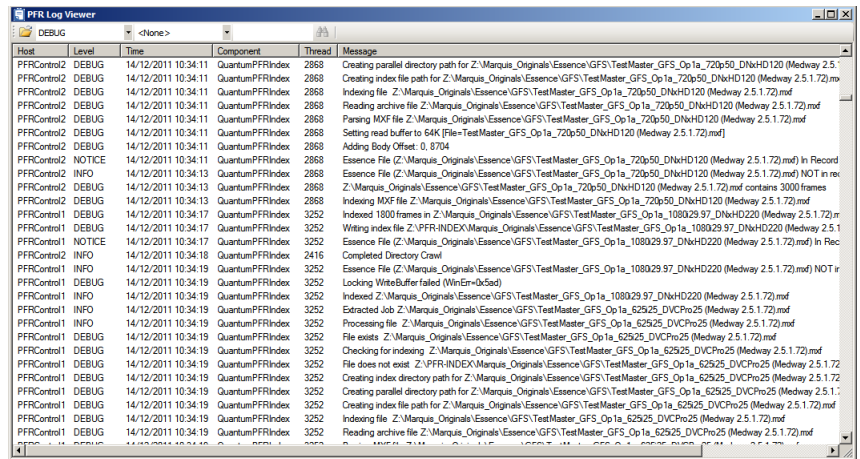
PFR Log Viewer

DEBUG <None>

| Host | Level | Time | Component | Thread | Message |
|---|---|---|---|---|---|
| PFRControl2 | DEBUG | 14/12/2011 10:34:11 | QuantumPFRIndex | 2868 | Creating parallel directory path for Z:\Marquis_Originals\Essence\GFS\TestMaster_GFS_Op1a_720p50_DNxHD120 (Medway 2.5.1.72).mxf |
| PFRControl2 | DEBUG | 14/12/2011 10:34:11 | QuantumPFRIndex | 2868 | Creating index file path for Z:\Marquis_Originals\Essence\GFS\TestMaster_GFS_Op1a_720p50_DNxHD120 (Medway 2.5.1.72).mx |
| PFRControl2 | DEBUG | 14/12/2011 10:34:11 | QuantumPFRIndex | 2868 | Indexing file Z:\Marquis_Originals\Essence\GFS\TestMaster_GFS_Op1a_720p50_DNxHD120 (Medway 2.5.1.72).mxf |
| PFRControl2 | DEBUG | 14/12/2011 10:34:11 | QuantumPFRIndex | 2868 | Reading archive file Z:\Marquis_Originals\Essence\GFS\TestMaster_GFS_Op1a_720p50_DNxHD120 (Medway 2.5.1.72).mxf |
| PFRControl2 | DEBUG | 14/12/2011 10:34:11 | QuantumPFRIndex | 2868 | Parsing MXF file Z:\Marquis_Originals\Essence\GFS\TestMaster_GFS_Op1a_720p50_DNxHD120 (Medway 2.5.1.72).mxf |
| PFRControl2 | DEBUG | 14/12/2011 10:34:11 | QuantumPFRIndex | 2868 | Setting read buffer to 64K [File=TestMaster_GFS_Op1a_720p50_DNxHD120 (Medway 2.5.1.72).mxf] |
| PFRControl2 | DEBUG | 14/12/2011 10:34:11 | QuantumPFRIndex | 2868 | Adding Body Offset: 0, 8704 |
| PFRControl2 | NOTICE | 14/12/2011 10:34:11 | QuantumPFRIndex | 2868 | Essence File (Z:\Marquis_Originals\Essence\GFS\TestMaster_GFS_Op1a_720p50_DNxHD120 (Medway 2.5.1.72).mxf) In Record |
| PFRControl2 | INFO | 14/12/2011 10:34:13 | QuantumPFRIndex | 2868 | Essence File (Z:\Marquis_Originals\Essence\GFS\TestMaster_GFS_Op1a_720p50_DNxHD120 (Medway 2.5.1.72).mxf) NOT in re |
| PFRControl2 | DEBUG | 14/12/2011 10:34:13 | QuantumPFRIndex | 2868 | Z:\Marquis_Originals\Essence\GFS\TestMaster_GFS_Op1a_720p50_DNxHD120 (Medway 2.5.1.72).mxf contains 3000 frames |
| PFRControl2 | DEBUG | 14/12/2011 10:34:13 | QuantumPFRIndex | 2868 | Indexing MXF file Z:\Marquis_Originals\Essence\GFS\TestMaster_GFS_Op1a_720p50_DNxHD120 (Medway 2.5.1.72).mxf |
| PFRControl1 | DEBUG | 14/12/2011 10:34:17 | QuantumPFRIndex | 3252 | Indexed 1800 frames in Z:\Marquis_Originals\Essence\GFS\TestMaster_GFS_Op1a_1080i29.97_DNxHD220 (Medway 2.5.1.72).m |
| PFRControl1 | DEBUG | 14/12/2011 10:34:17 | QuantumPFRIndex | 3252 | Writing index file Z:\PFR-INDEX\Marquis_Originals\Essence\GFS\TestMaster_GFS_Op1a_1080i29.97_DNxHD220 (Medway 2.5.1 |
| PFRControl1 | NOTICE | 14/12/2011 10:34:17 | QuantumPFRIndex | 3252 | Essence File (Z:\Marquis_Originals\Essence\GFS\TestMaster_GFS_Op1a_1080i29.97_DNxHD220 (Medway 2.5.1.72).mxf) In Rec |
| PFRControl2 | INFO | 14/12/2011 10:34:18 | QuantumPFRIndex | 2416 | Completed Directory Crawl |
| PFRControl1 | INFO | 14/12/2011 10:34:19 | QuantumPFRIndex | 3252 | Essence File (Z:\Marquis_Originals\Essence\GFS\TestMaster_GFS_Op1a_1080i29.97_DNxHD220 (Medway 2.5.1.72).mxf) NOT in |
| PFRControl1 | DEBUG | 14/12/2011 10:34:19 | QuantumPFRIndex | 3252 | Locking WriteBuffer failed (WinErr=0x5ad) |
| PFRControl1 | INFO | 14/12/2011 10:34:19 | QuantumPFRIndex | 3252 | Indexed Z:\Marquis_Originals\Essence\GFS\TestMaster_GFS_Op1a_1080i29.97_DNxHD220 (Medway 2.5.1.72).mxf |
| PFRControl1 | INFO | 14/12/2011 10:34:19 | QuantumPFRIndex | 3252 | Extracted Job Z:\Marquis_Originals\Essence\GFS\TestMaster_GFS_Op1a_625i25_DVCPro25 (Medway 2.5.1.72).mxf |
| PFRControl1 | INFO | 14/12/2011 10:34:19 | QuantumPFRIndex | 3252 | Processing file Z:\Marquis_Originals\Essence\GFS\TestMaster_GFS_Op1a_625i25_DVCPro25 (Medway 2.5.1.72).mxf |
| PFRControl1 | DEBUG | 14/12/2011 10:34:19 | QuantumPFRIndex | 3252 | File exists Z:\Marquis_Originals\Essence\GFS\TestMaster_GFS_Op1a_625i25_DVCPro25 (Medway 2.5.1.72).mxf |
| PFRControl1 | DEBUG | 14/12/2011 10:34:19 | QuantumPFRIndex | 3252 | Checking for indexing Z:\Marquis_Originals\Essence\GFS\TestMaster_GFS_Op1a_625i25_DVCPro25 (Medway 2.5.1.72).mxf |
| PFRControl1 | DEBUG | 14/12/2011 10:34:19 | QuantumPFRIndex | 3252 | File does not exist Z:\PFR-INDEX\Marquis_Originals\Essence\GFS\TestMaster_GFS_Op1a_625i25_DVCPro25 (Medway 2.5.1.72) |
| PFRControl1 | DEBUG | 14/12/2011 10:34:19 | QuantumPFRIndex | 3252 | Creating index directory path for Z:\Marquis_Originals\Essence\GFS\TestMaster_GFS_Op1a_625i25_DVCPro25 (Medway 2.5.1.7 |
| PFRControl1 | DEBUG | 14/12/2011 10:34:19 | QuantumPFRIndex | 3252 | Creating parallel directory path for Z:\Marquis_Originals\Essence\GFS\TestMaster_GFS_Op1a_625i25_DVCPro25 (Medway 2.5.1 |
| PFRControl1 | DEBUG | 14/12/2011 10:34:19 | QuantumPFRIndex | 3252 | Creating index file path for Z:\Marquis_Originals\Essence\GFS\TestMaster_GFS_Op1a_625i25_DVCPro25 (Medway 2.5.1.72).mxf |
| PFRControl1 | DEBUG | 14/12/2011 10:34:19 | QuantumPFRIndex | 3252 | Indexing file Z:\Marquis_Originals\Essence\GFS\TestMaster_GFS_Op1a_625i25_DVCPro25 (Medway 2.5.1.72).mxf |
| PFRControl1 | DEBUG | 14/12/2011 10:34:19 | QuantumPFRIndex | 3252 | Reading archive file Z:\Marquis_Originals\Essence\GFS\TestMaster_GFS_Op1a_625i25_DVCPro25 (Medway 2.5.1.72).mxf |